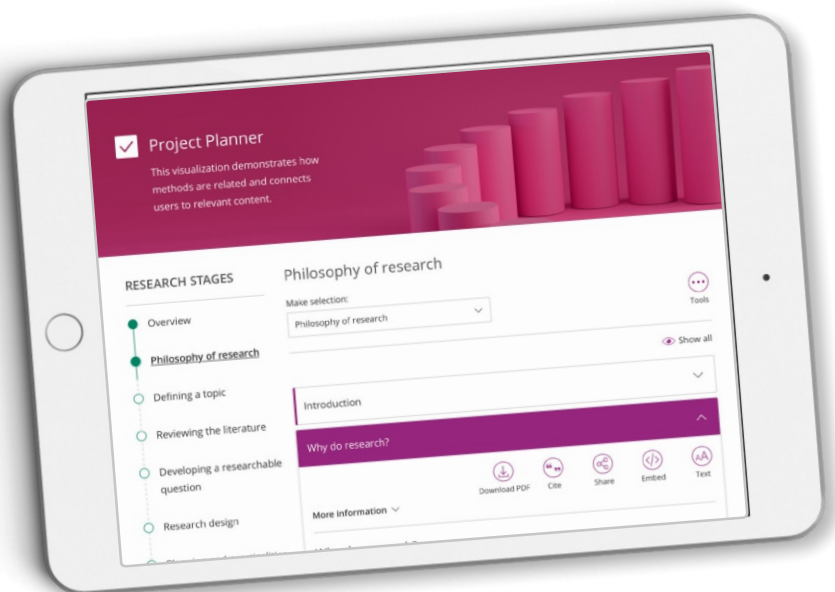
Project Planner

This visualization demonstrates how methods are related and connects users to relevant content.

RESEARCH STAGES

Overview

Philosophy of research

Defining a topic

Reviewing the literature

Developing a researchable question

Research design

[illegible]

Philosophy of research

Make selection:

Philosophy of research

Tools

Show all

Introduction

Why do research?

Download PDF

Cite

Share

Embed

Text

More information

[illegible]